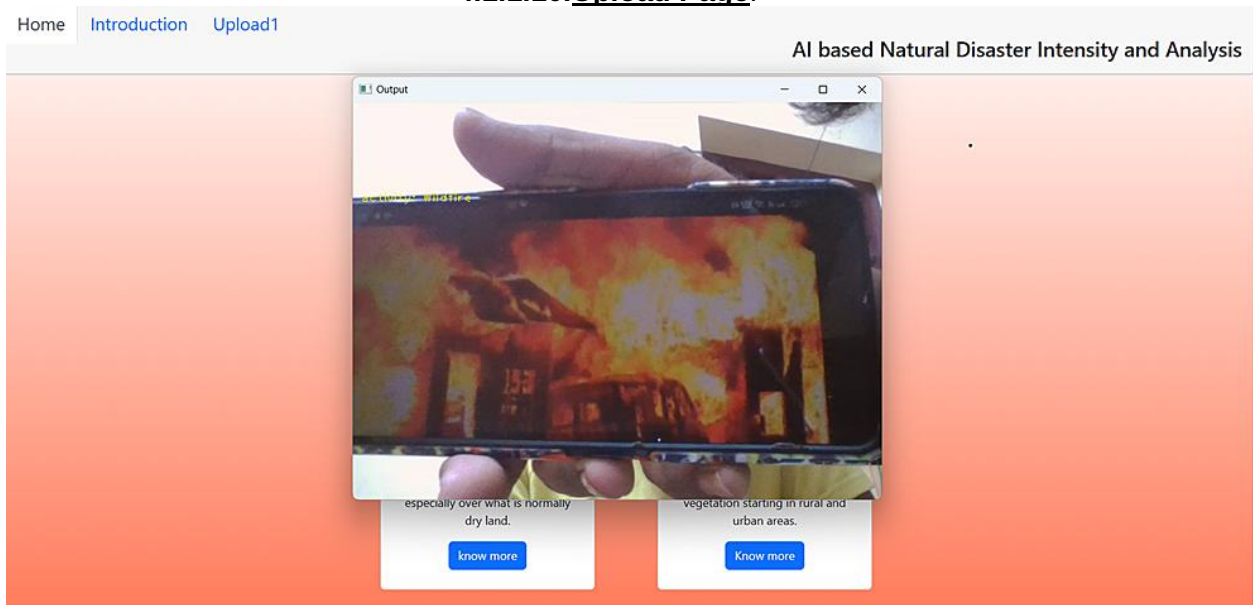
Home Introduction Upload1

AI based Natural Disaster Intensity and Analysis

Output

Activity: Wildfire

especially over what is normally dry land.

know more

vegetation starting in rural and urban areas.

Know more